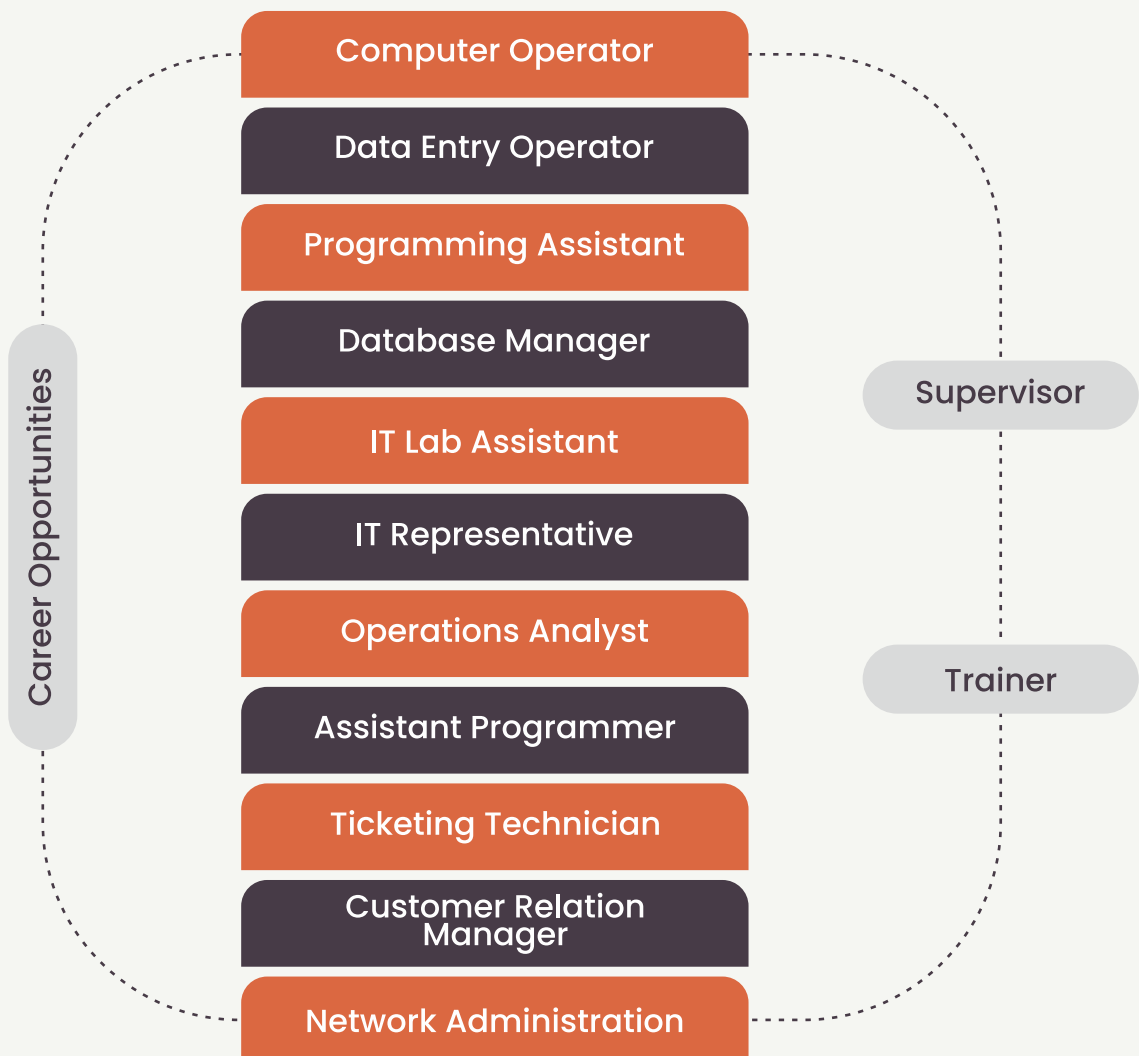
Career Opportunities

Computer Operator

Data Entry Operator

Programming Assistant

Database Manager

IT Lab Assistant

IT Representative

Operations Analyst

Assistant Programmer

Ticketing Technician

Customer Relation Manager

Network Administration

Supervisor

Trainer